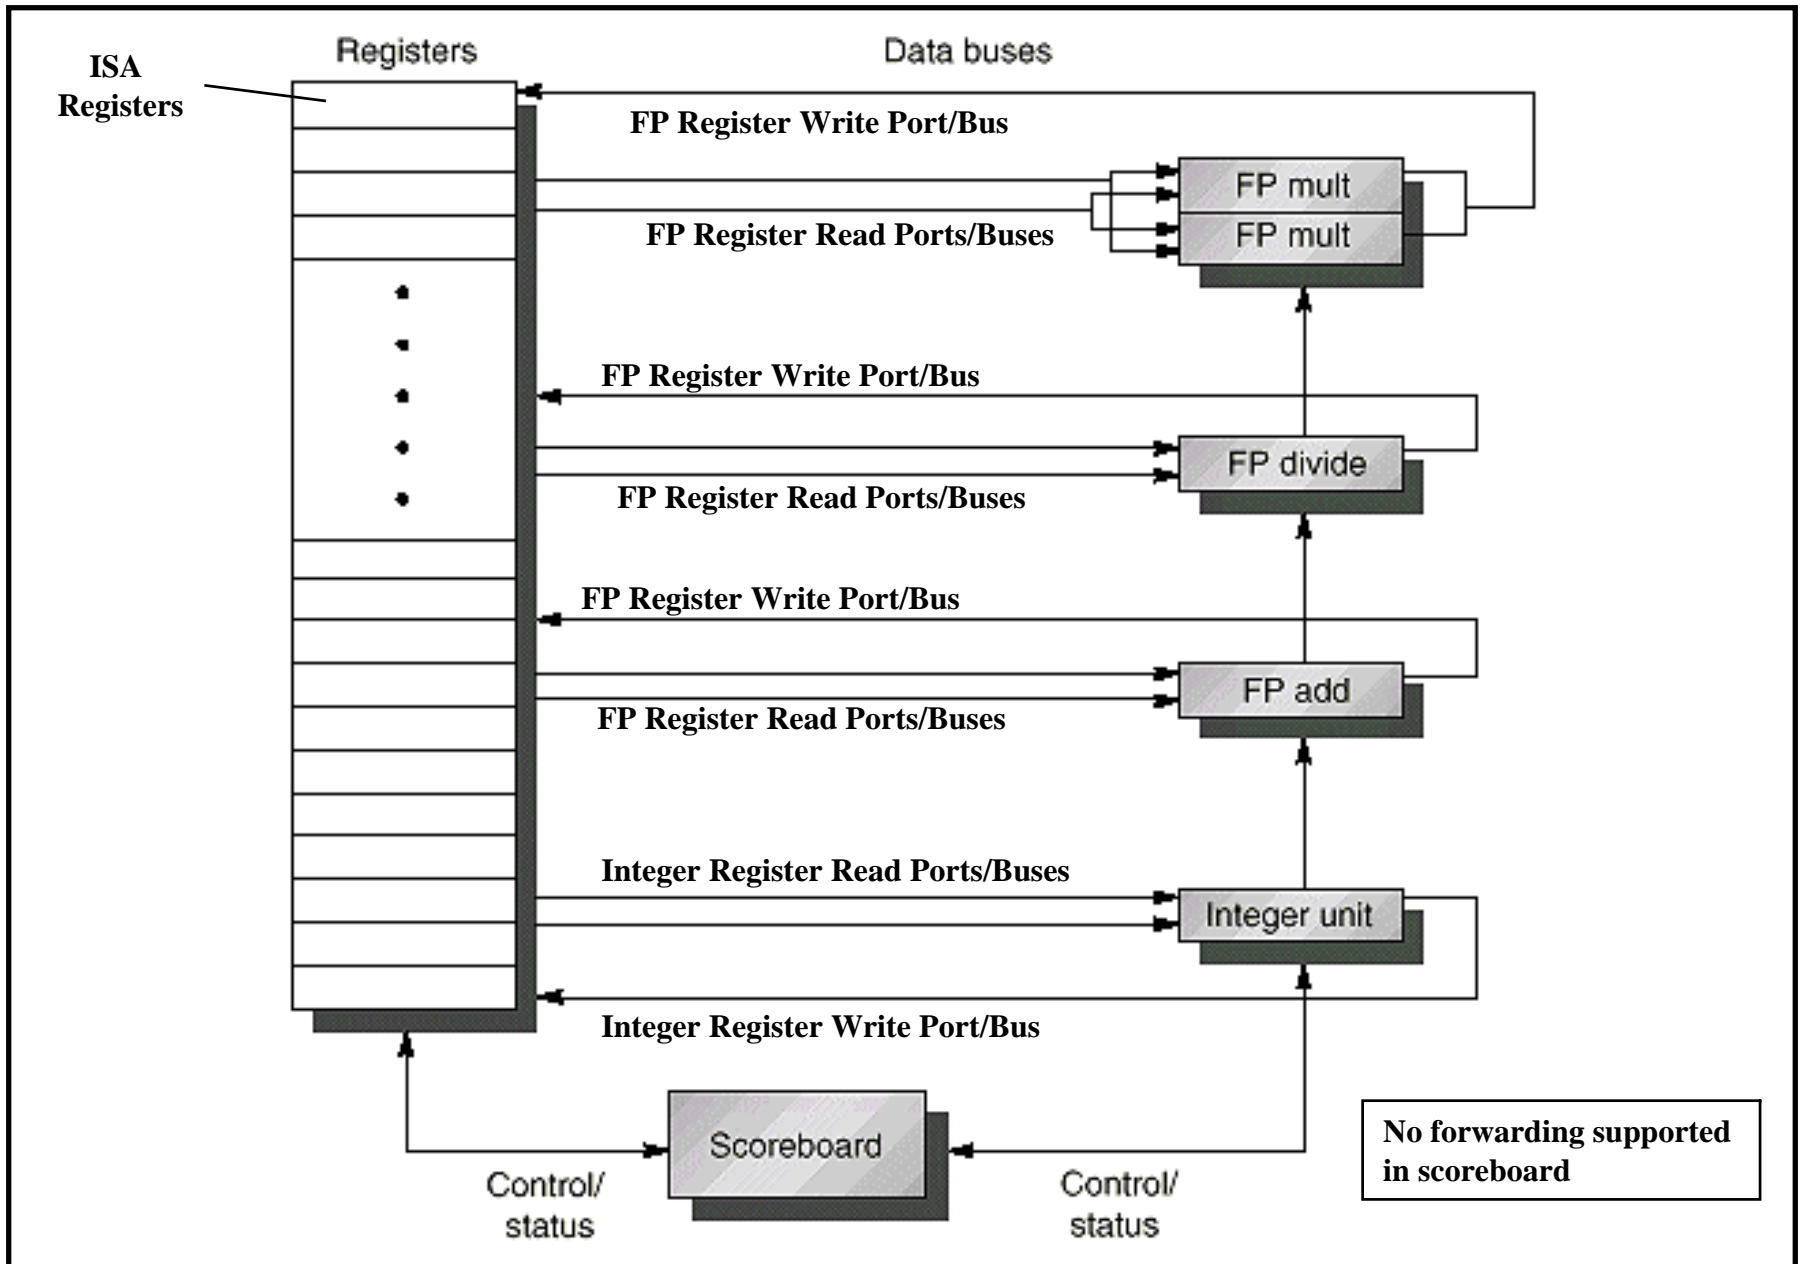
Registers

Data buses

ISA Registers

FP Register Write Port/Bus

FP mult

FP mult

FP Register Read Ports/Buses

FP Register Write Port/Bus

FP divide

FP Register Read Ports/Buses

FP Register Write Port/Bus

FP add

FP Register Read Ports/Buses

Integer Register Read Ports/Buses

Integer unit

Integer Register Write Port/Bus

Scoreboard

Control/ status

Control/ status

No forwarding supported in scoreboard